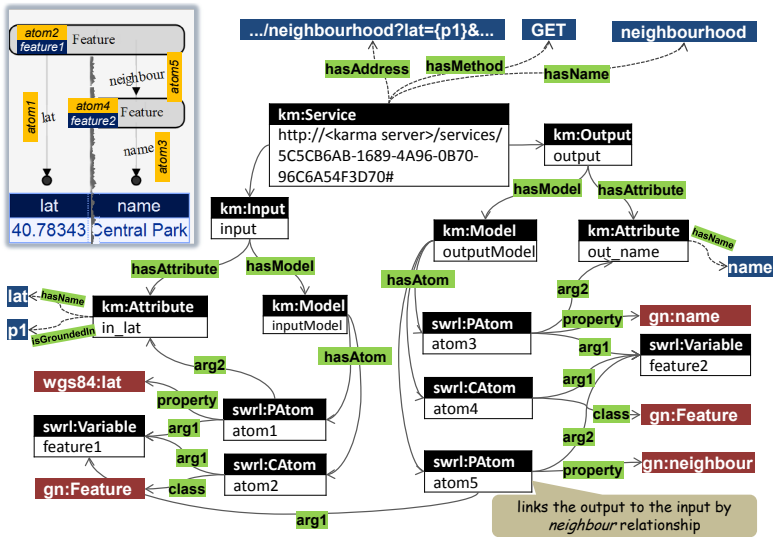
atom2
feature1
Feature
neighbour
atom5
atom1
lat
atom4
feature2
Feature
name
atom3

| lat | name |
|---|---|
| 40.78343 | Central Park |

.../neighbourhood?lat={p1}&...
GET
neighbourhood
hasAddress
hasMethod
hasName
km:Service
http://<karma server>/services/5C5CB6AB-1689-4A96-0B70-96C6A54F3D70#
km:Output
output
hasModel
hasAttribute
km:Input
input
km:Model
outputModel
km:Attribute
out_name
hasName
name
hasAttribute
hasModel
hasAtom
lat
hasName
km:Attribute
in_lat
km:Model
inputModel
arg2
p1
isGroundedIn
swrl:PAtom
atom3
property
gn:name
hasAtom
arg1
swrl:Variable
feature2
wgs84:lat
arg2
swrl:CAtom
atom4
arg1
property
swrl:PAtom
atom1
class
gn:Feature
swrl:Variable
feature1
arg1
arg2
arg1
swrl:CAtom
atom2
swrl:PAtom
atom5
property
gn:neighbour
gn:Feature
class
arg1
links the output to the input by neighbour relationship